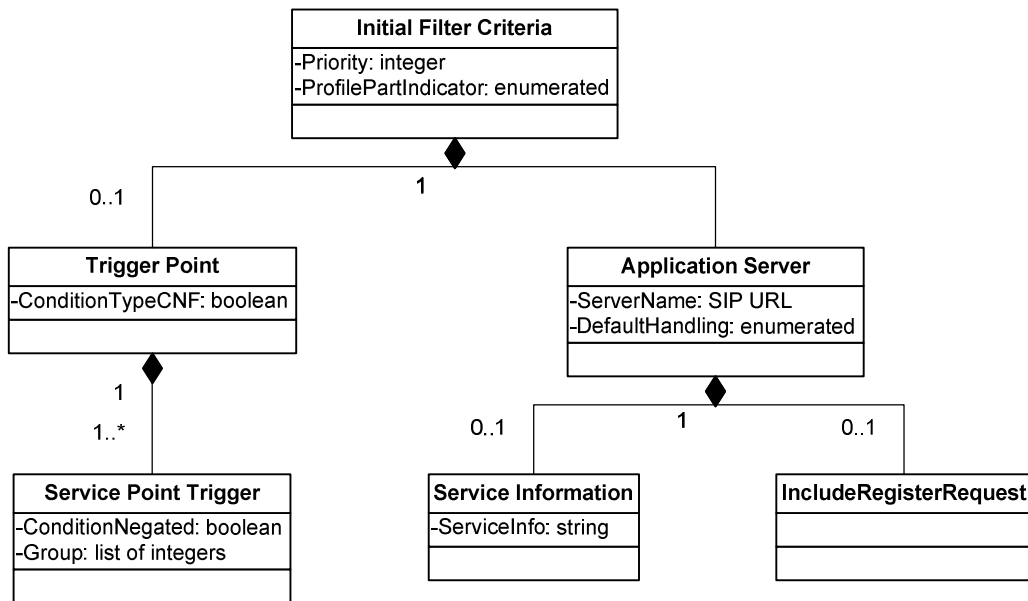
Initial Filter Criteria
-Priority: integer
-ProfilePartIndicator: enumerated

0..1

1

Trigger Point
-ConditionTypeCNF: boolean

1

1..*

Service Point Trigger
-ConditionNegated: boolean
-Group: list of integers

Application Server
-ServerName: SIP URL
-DefaultHandling: enumerated

0..1

1

0..1

Service Information
-ServiceInfo: string

IncludeRegisterRequest